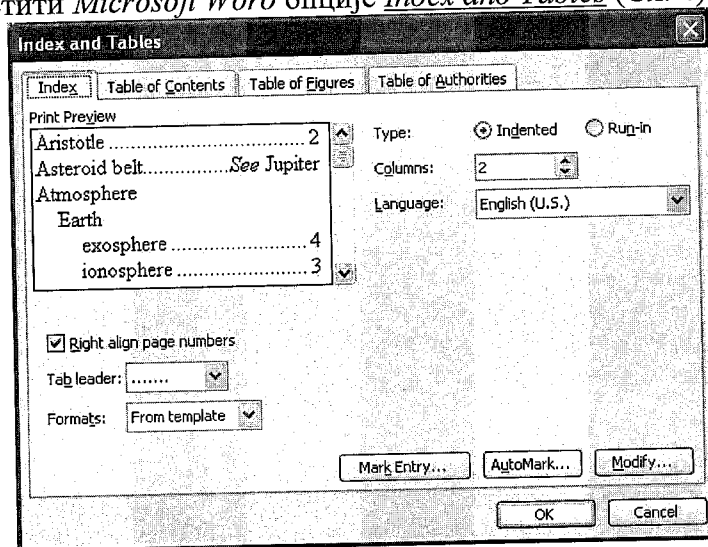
тити *Microsoft Word* опције *Index and Tables* ([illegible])

Index and Tables

Index | Table of Contents | Table of Figures | Table of Authorities

Print Preview

Aristotle .............................. 2
Asteroid belt..............*See* Jupiter
Atmosphere
Earth
exosphere ........................ 4
ionosphere ....................... 3

Type: Indented Run-in

Columns: 2

Language: English (U.S.)

Right align page numbers

Tab leader: .......

Formats: From template

Mark Entry... AutoMark... Modify...

OK Cancel